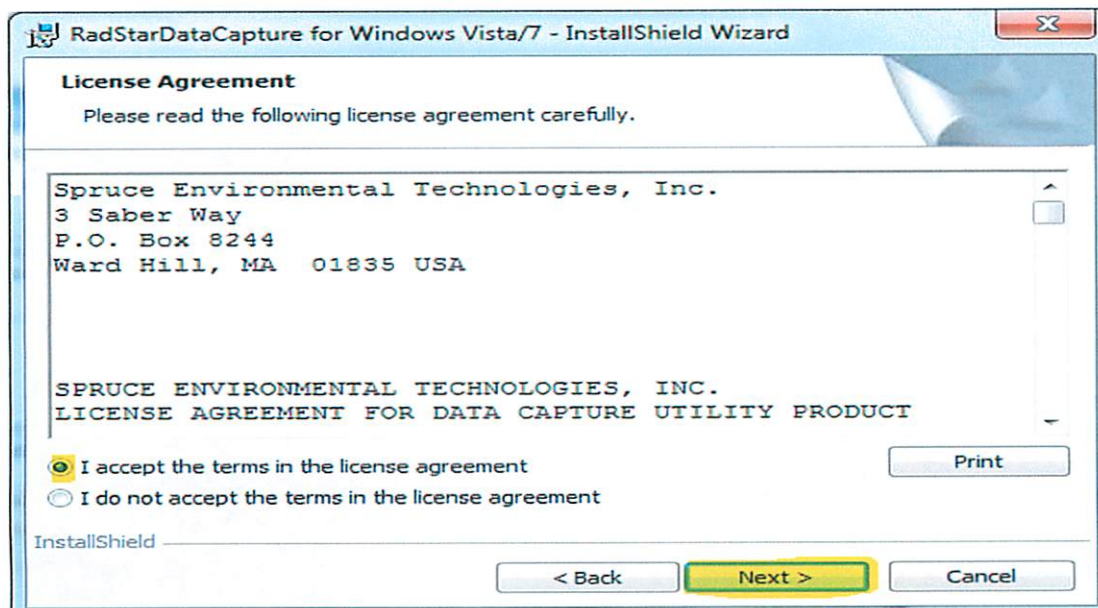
RadStarDataCapture for Windows Vista/7 - InstallShield Wizard

License Agreement

Please read the following license agreement carefully.

Spruce Environmental Technologies, Inc.
3 Saber Way
P.O. Box 8244
Ward Hill, MA 01835 USA

SPRUCE ENVIRONMENTAL TECHNOLOGIES, INC.
LICENSE AGREEMENT FOR DATA CAPTURE UTILITY PRODUCT

I accept the terms in the license agreement

I do not accept the terms in the license agreement

Print

InstallShield

< Back

Next >

Cancel